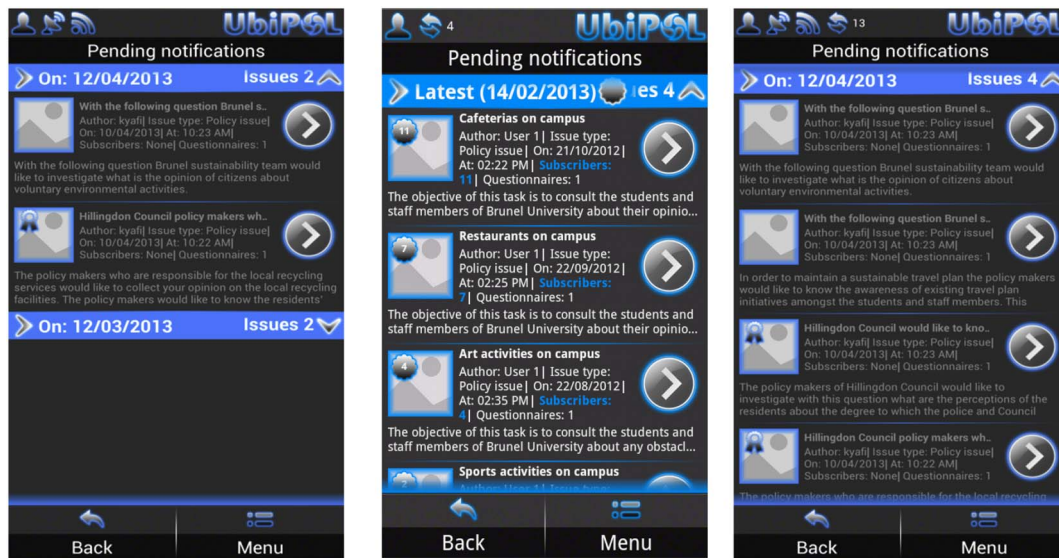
UbiPOL

Pending notifications

On: 12/04/2013 Issues 2

With the following question Brunel s..
Author: kyafi| Issue type: Policy issue| On: 10/04/2013| At: 10:23 AM| Subscribers: None| Questionnaires: 1

With the following question Brunel sustainability team would like to investigate what is the opinion of citizens about voluntary environmental activities.

Hillingdon Council policy makers wh..
Author: kyafi| Issue type: Policy issue| On: 10/04/2013| At: 10:22 AM| Subscribers: None| Questionnaires: 1

The policy makers who are responsible for the local recycling services would like to collect your opinion on the local recycling facilities. The policy makers would like to know the residents'

On: 12/03/2013 Issues 2

Back

Menu

4

UbiPOL

Pending notifications

Latest (14/02/2013) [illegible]es 4

11

Cafeterias on campus
Author: User 1| Issue type: Policy issue| On: 21/10/2012| At: 02:22 PM| Subscribers: 11| Questionnaires: 1

The objective of this task is to consult the students and staff members of Brunel University about their opinio...

7

Restaurants on campus
Author: User 1| Issue type: Policy issue| On: 22/09/2012| At: 02:25 PM| Subscribers: 7| Questionnaires: 1

The objective of this task is to consult the students and staff members of Brunel University about their opinio...

4

Art activities on campus
Author: User 1| Issue type: Policy issue| On: 22/08/2012| At: 02:35 PM| Subscribers: 4| Questionnaires: 1

The objective of this task is to consult the students and staff members of Brunel University about any obstacl...

Sports activities on campus
Author: User 1| Issue type: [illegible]

Back

Menu

13

UbiPOL

Pending notifications

On: 12/04/2013 Issues 4

With the following question Brunel s..
Author: kyafi| Issue type: Policy issue| On: 10/04/2013| At: 10:23 AM| Subscribers: None| Questionnaires: 1

With the following question Brunel sustainability team would like to investigate what is the opinion of citizens about voluntary environmental activities.

With the following question Brunel s..
Author: kyafi| Issue type: Policy issue| On: 10/04/2013| At: 10:23 AM| Subscribers: None| Questionnaires: 1

In order to maintain a sustainable travel plan the policy makers would like to know the awareness of existing travel plan initiatives amongst the students and staff members. This

Hillingdon Council would like to kno..
Author: kyafi| Issue type: Policy issue| On: 10/04/2013| At: 10:23 AM| Subscribers: None| Questionnaires: 1

The policy makers of Hillingdon Council would like to investigate with this question what are the perceptions of the residents about the degree to which the police and Council

Hillingdon Council policy makers wh..
Author: kyafi| Issue type: Policy issue| On: 10/04/2013| At: 10:22 AM| Subscribers: None| Questionnaires: 1

The policy makers who are responsible for the local recycling

Back

Menu